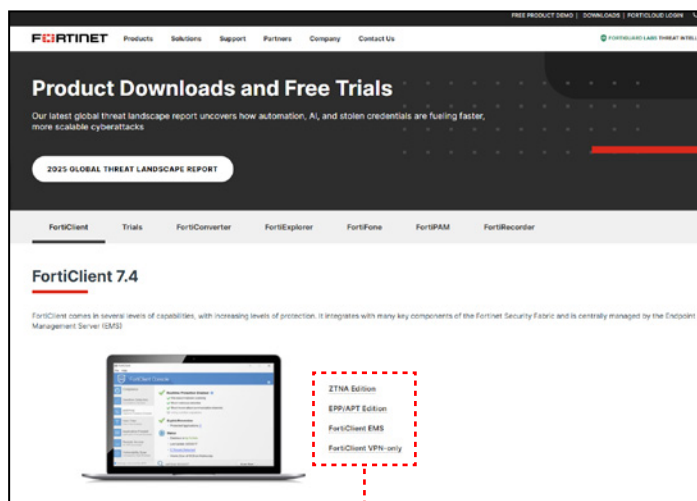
FREE PRODUCT DEMO | DOWNLOADS | FORTICLOUD LOGIN

FORTINET Products Solutions Support Partners Company Contact Us

FORTIGUARD LABS THREAT INTELL

Product Downloads and Free Trials

Our latest global threat landscape report uncovers how automation, AI, and stolen credentials are fueling faster, more scalable cyberattacks

2025 GLOBAL THREAT LANDSCAPE REPORT

FortiClient Trials FortiConverter FortiExplorer FortiFone FortiPAM FortiRecorder

FortiClient 7.4

FortiClient comes in several levels of capabilities, with increasing levels of protection. It integrates with many key components of the Fortinet Security Fabric and is centrally managed by the Endpoint Management Server (EMS)

FortiClient Console

ZTNA Edition

EPP/APT Edition

FortiClient EMS

FortiClient VPN-only